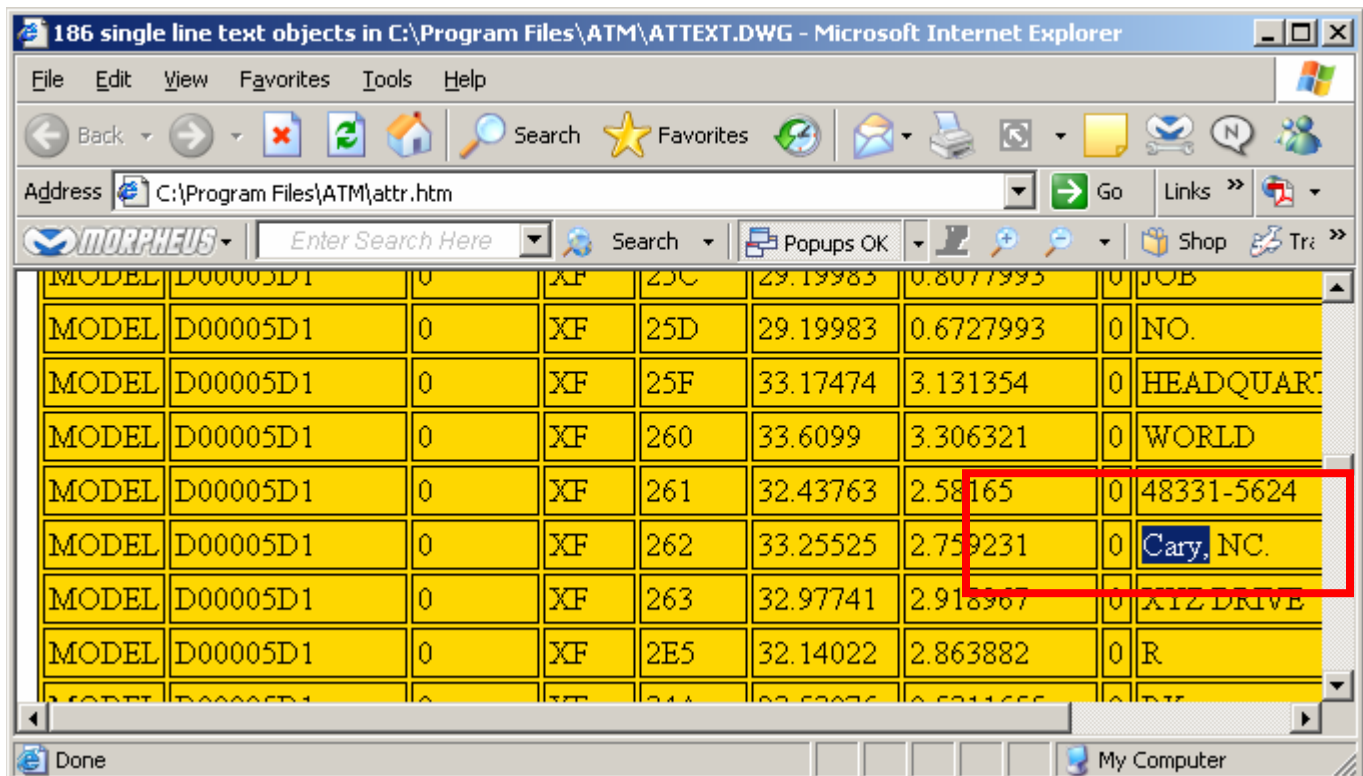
186 single line text objects in C:\Program Files\ATM\ATTEXT.DWG - Microsoft Internet Explorer

File Edit View Favorites Tools Help

Back Search Favorites

Address C:\Program Files\ATM\attr.htm Go Links

MORPHEUS Enter Search Here Search Popups OK Shop Tra

| | | | | | | | | |
|---|---|---|---|---|---|---|---|---|
| MODEL | D00005D1 | 0 | XF | 25C | 29.19983 | 0.8077993 | 0 | JOB |
| MODEL | D00005D1 | 0 | XF | 25D | 29.19983 | 0.6727993 | 0 | NO. |
| MODEL | D00005D1 | 0 | XF | 25F | 33.17474 | 3.131354 | 0 | HEADQUART |
| MODEL | D00005D1 | 0 | XF | 260 | 33.6099 | 3.306321 | 0 | WORLD |
| MODEL | D00005D1 | 0 | XF | 261 | 32.43763 | 2.58165 | 0 | 48331-5624 |
| MODEL | D00005D1 | 0 | XF | 262 | 33.25525 | 2.759231 | 0 | Cary, NC. |
| MODEL | D00005D1 | 0 | XF | 263 | 32.97741 | 2.918967 | 0 | XYZ DRIVE |
| MODEL | D00005D1 | 0 | XF | 2E5 | 32.14022 | 2.863882 | 0 | R |

Done My Computer